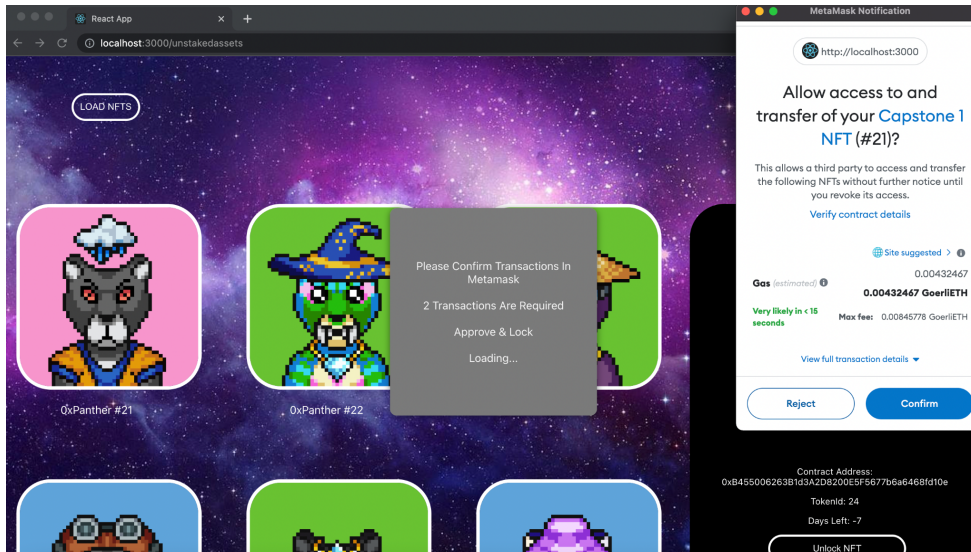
React App
localhost:3000/unstakedassets

LOAD NFTS

0xPanther #21

0xPanther #22

Please Confirm Transactions In Metamask

2 Transactions Are Required

Approve & Lock

Loading...

MetaMask Notification

http://localhost:3000

Allow access to and transfer of your Capstone 1 NFT (#21)?

This allows a third party to access and transfer the following NFTs without further notice until you revoke its access.

Verify contract details

Site suggested >

Gas (estimated)

0.00432467

0.00432467 GoerliETH

Very likely in < 15 seconds

Max fee: 0.00845778 GoerliETH

View full transaction details

Reject

Confirm

Contract Address:
0xB455006263B1d3A2D8200E5F5677b6a6468fd10e

TokenId: 24

Days Left: -7

Unlock NFT